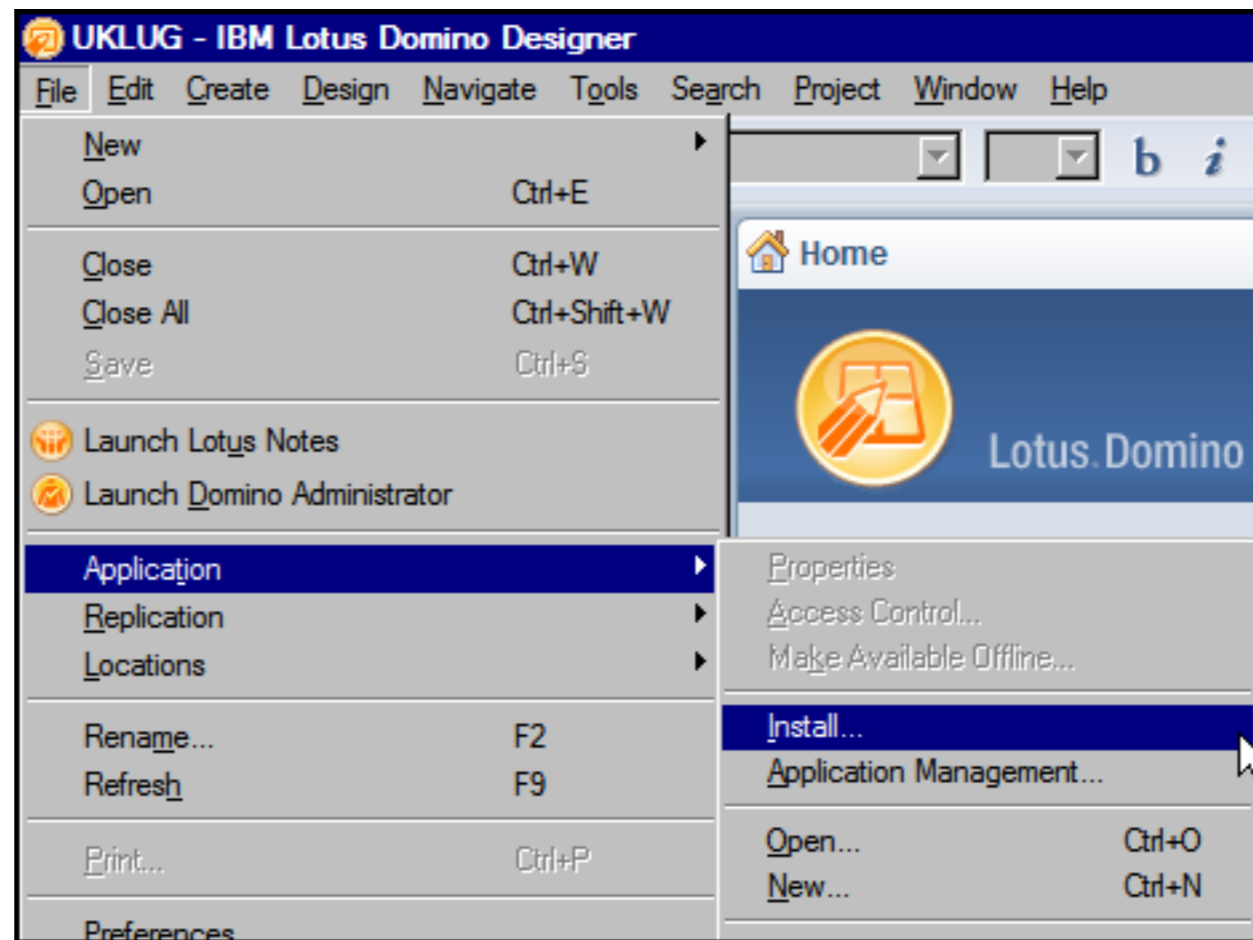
UKLUG - IBM Lotus Domino Designer

File Edit Create Design Navigate Tools Search Project Window Help

New
Open Ctrl+E

Close Ctrl+W
Close All Ctrl+Shift+W
Save Ctrl+S

Launch Lotus Notes
Launch Domino Administrator

Application
Replication
Locations

Rename... F2
Refresh F9

Print... Ctrl+P

Preferences

b i

Home

Lotus. Domino

Properties
Access Control...
Make Available Offline...

Install...
Application Management...

Open... Ctrl+O
New... Ctrl+N